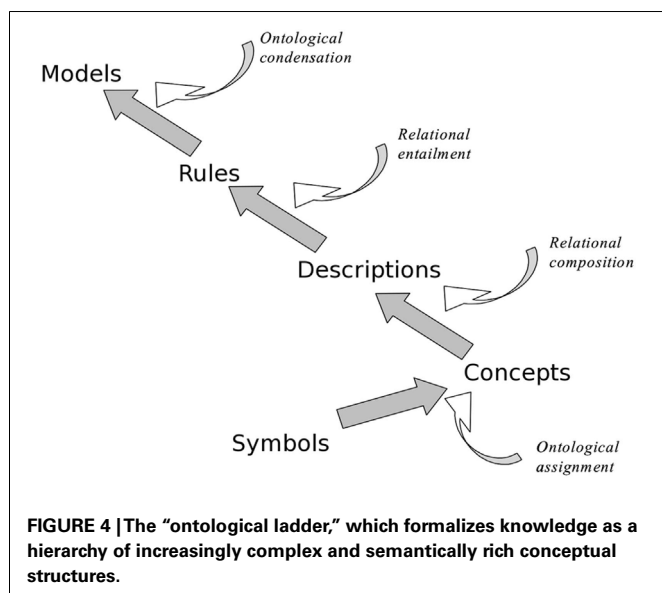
Ontological condensation

Models

Relational entailment

Rules

Relational composition

Descriptions

Concepts

Symbols

Ontological assignment

FIGURE 4 | The "ontological ladder," which formalizes knowledge as a hierarchy of increasingly complex and semantically rich conceptual structures.